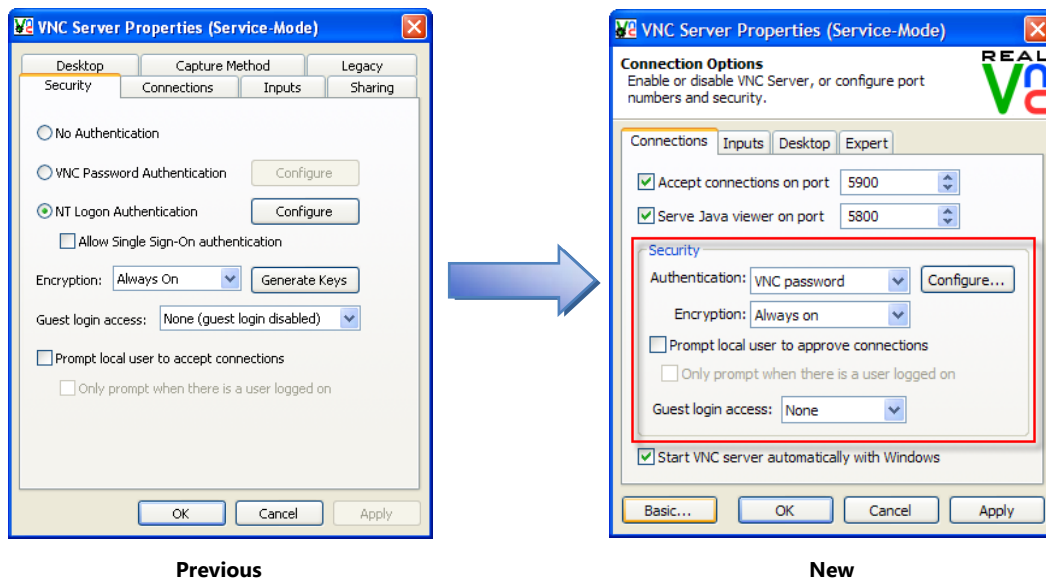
VNC Server Properties (Service-Mode)

Desktop | Capture Method | Legacy
Security | Connections | Inputs | Sharing

No Authentication
VNC Password Authentication
Configure
NT Logon Authentication
Configure
Allow Single Sign-On authentication
Encryption: Always On
Generate Keys
Guest login access: None (guest login disabled)
Prompt local user to accept connections
Only prompt when there is a user logged on

OK
Cancel
Apply

Previous

VNC Server Properties (Service-Mode)

Connection Options
Enable or disable VNC Server, or configure port numbers and security.

REAL

Connections | Inputs | Desktop | Expert

Accept connections on port 5900
Serve Java viewer on port 5800

Security
Authentication: VNC password
Configure...
Encryption: Always on
Prompt local user to approve connections
Only prompt when there is a user logged on
Guest login access: None

Start VNC server automatically with Windows

Basic...
OK
Cancel
Apply

New